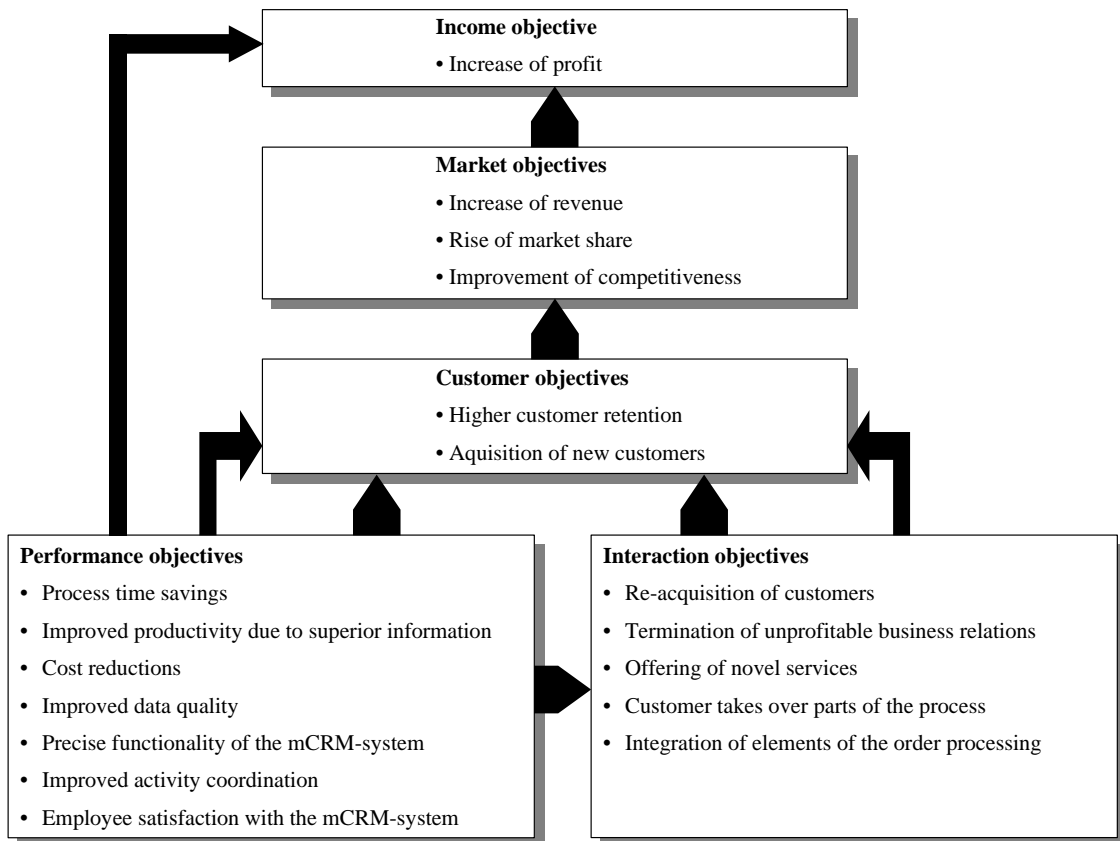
**Income objective**
• Increase of profit

**Market objectives**
• Increase of revenue
• Rise of market share
• Improvement of competitiveness

**Customer objectives**
• Higher customer retention
• Aquisition of new customers

**Performance objectives**
• Process time savings
• Improved productivity due to superior information
• Cost reductions
• Improved data quality
• Precise functionality of the mCRM-system
• Improved activity coordination
• Employee satisfaction with the mCRM-system

**Interaction objectives**
• Re-acquisition of customers
• Termination of unprofitable business relations
• Offering of novel services
• Customer takes over parts of the process
• Integration of elements of the order processing